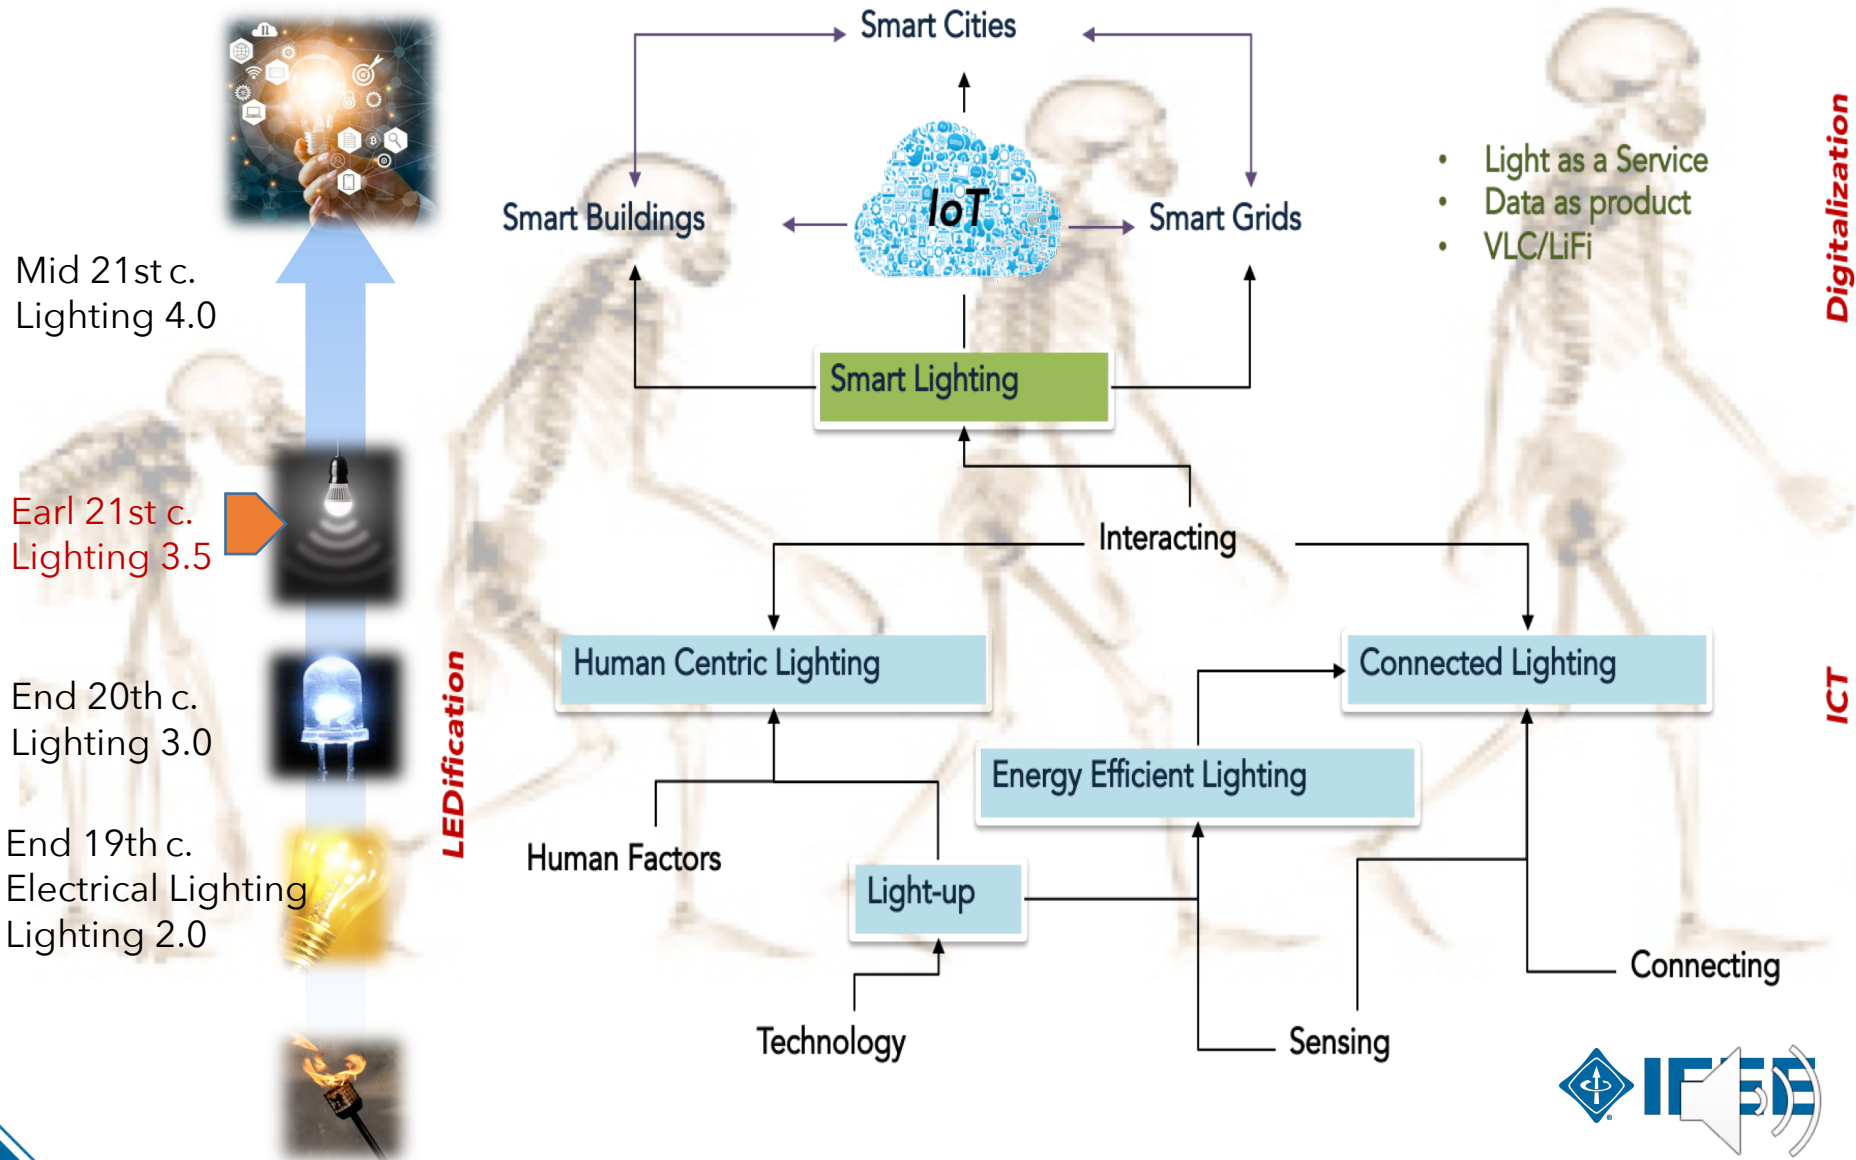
Smart Cities

IoT

Smart Buildings

Smart Grids

- Light as a Service
- Data as product
- VLC/LiFi

Digitalization

Mid 21st c.
Lighting 4.0

Smart Lighting

Earl 21st c.
Lighting 3.5

Interacting

Human Centric Lighting

Connected Lighting

End 20th c.
Lighting 3.0

LEDification

ICT

Energy Efficient Lighting

End 19th c.
Electrical Lighting
Lighting 2.0

Human Factors

Light-up

Connecting

Technology

Sensing

IEEE